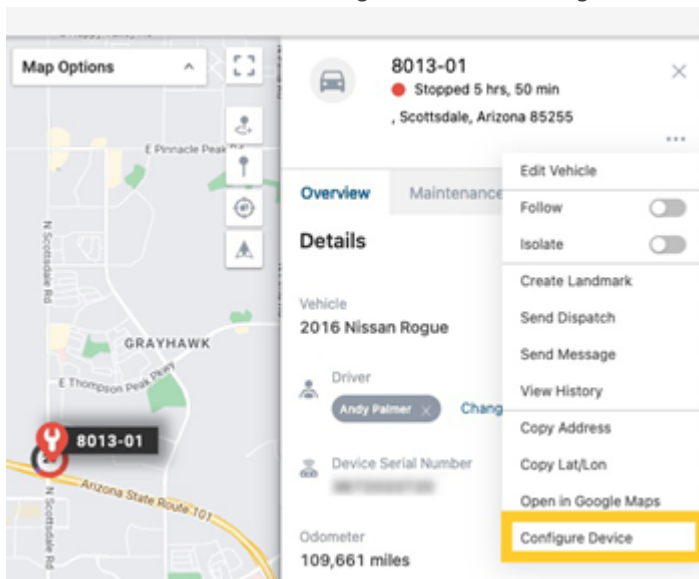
Map Options

E Pinnacle Peak Rd

N Scottsdale Rd

GRAYHAWK

E Thompson Peak Pkwy

8013-01

Arizona State Route 101

N Scottsdale Rd

8013-01
Stopped 5 hrs, 50 min
, Scottsdale, Arizona 85255

Overview
Maintenance

Details

Vehicle
2016 Nissan Rogue

Driver
Andy Palmer
Chang

Device Serial Number
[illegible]

Odometer
109,661 miles

Edit Vehicle
Follow
Isolate
Create Landmark
Send Dispatch
Send Message
View History
Copy Address
Copy Lat/Lon
Open in Google Maps
Configure Device